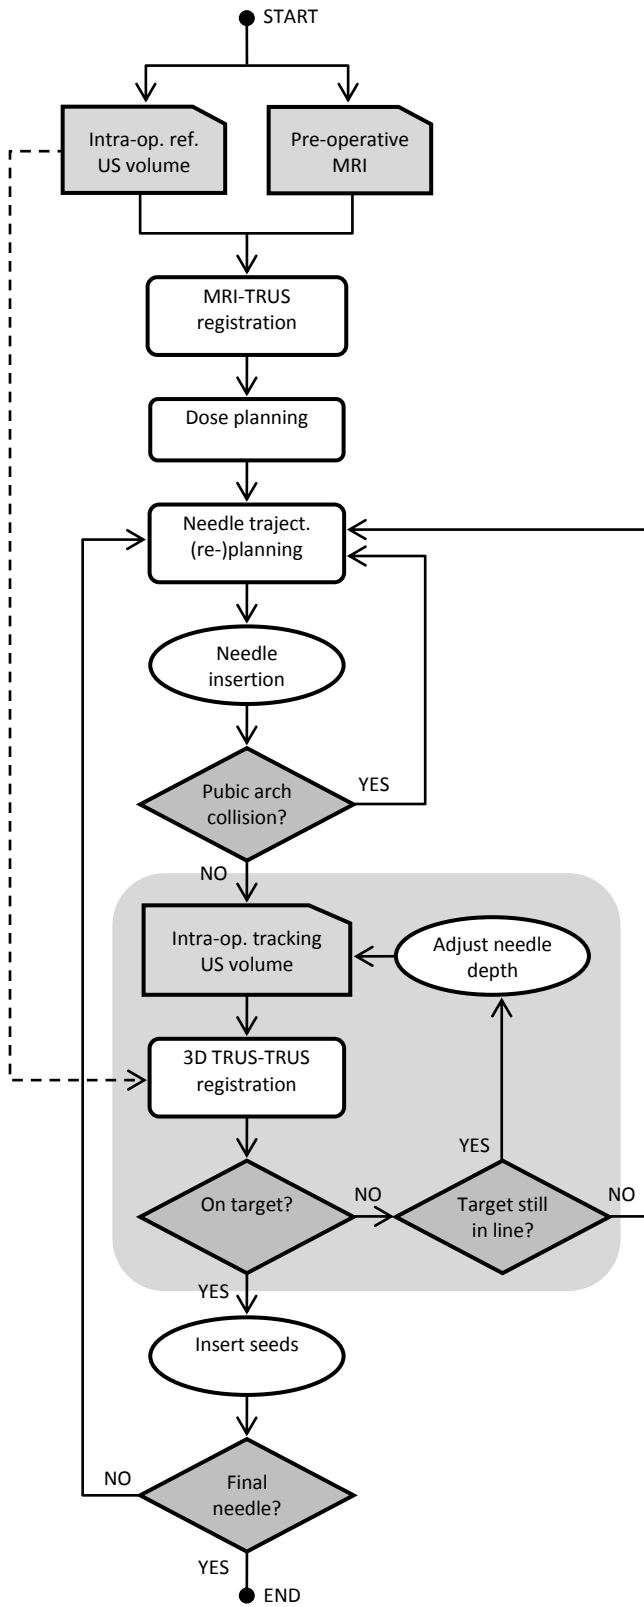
START

Intra-op. ref. US volume

Pre-operative MRI

MRI-TRUS registration

Dose planning

Needle traject. (re-)planning

Needle insertion

Pubic arch collision?

YES

NO

Intra-op. tracking US volume

Adjust needle depth

3D TRUS-TRUS registration

YES

On target?

NO

Target still in line?

NO

YES

Insert seeds

NO

Final needle?

YES

END